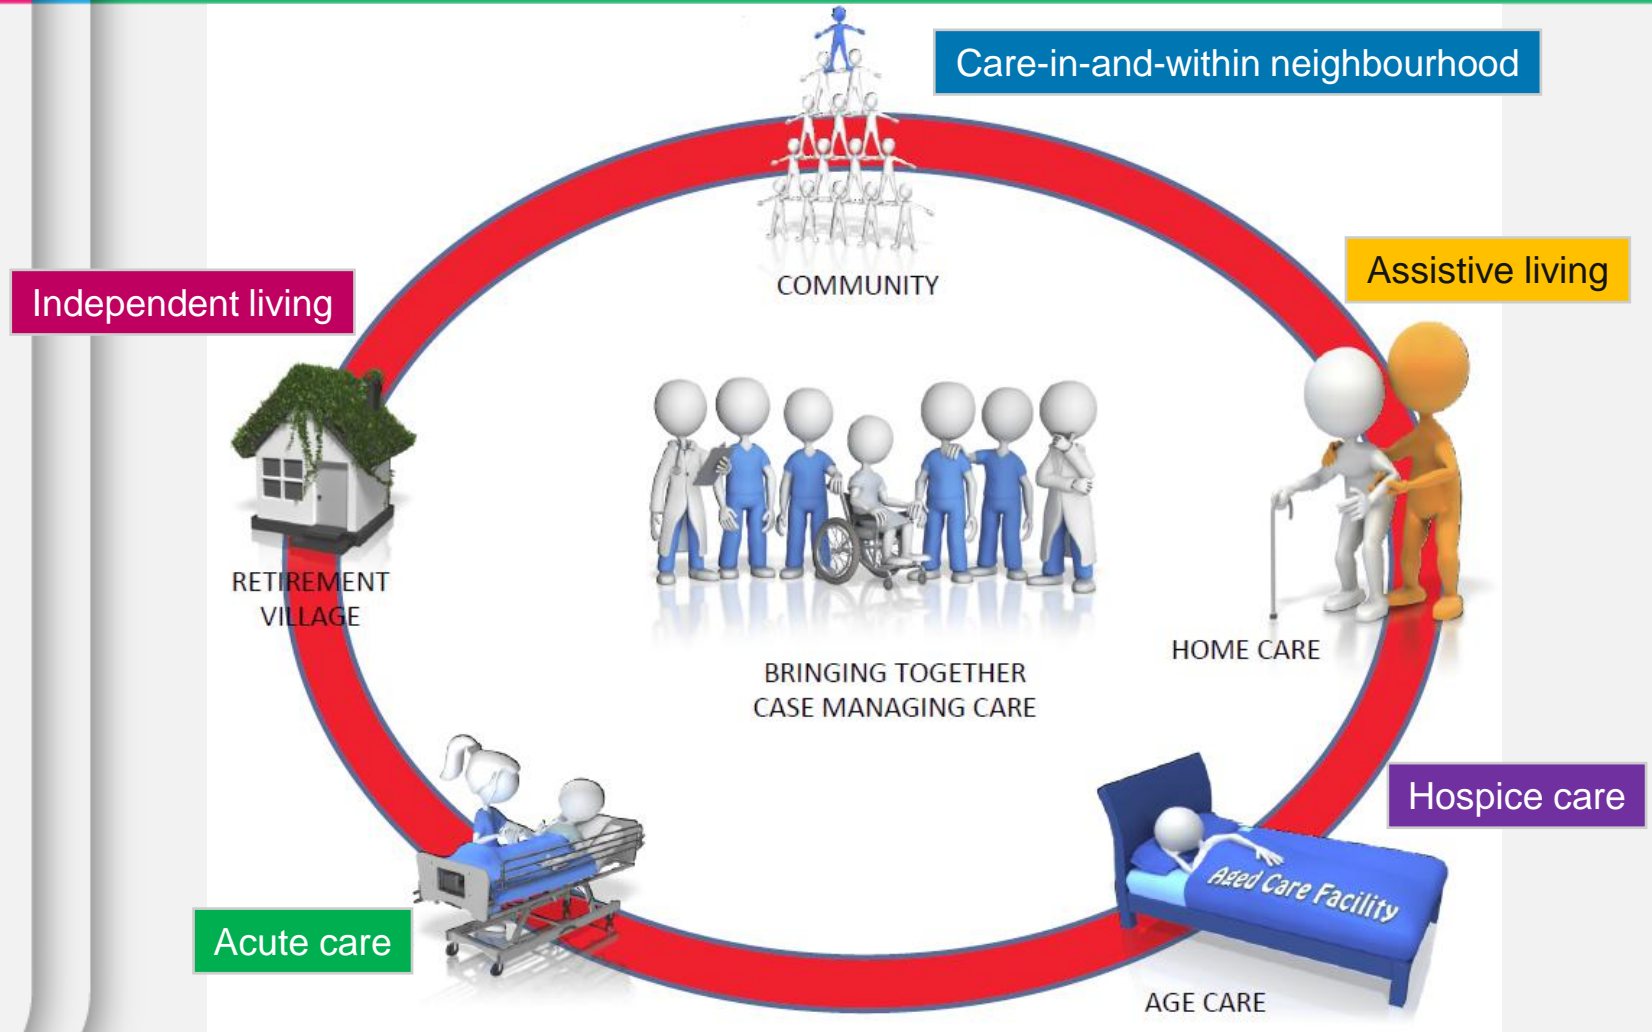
Care-in-and-within neighbourhood

COMMUNITY

Independent living

Assistive living

RETIREMENT VILLAGE

BRINGING TOGETHER CASE MANAGING CARE

HOME CARE

Hospice care

Aged Care Facility

Acute care

AGE CARE